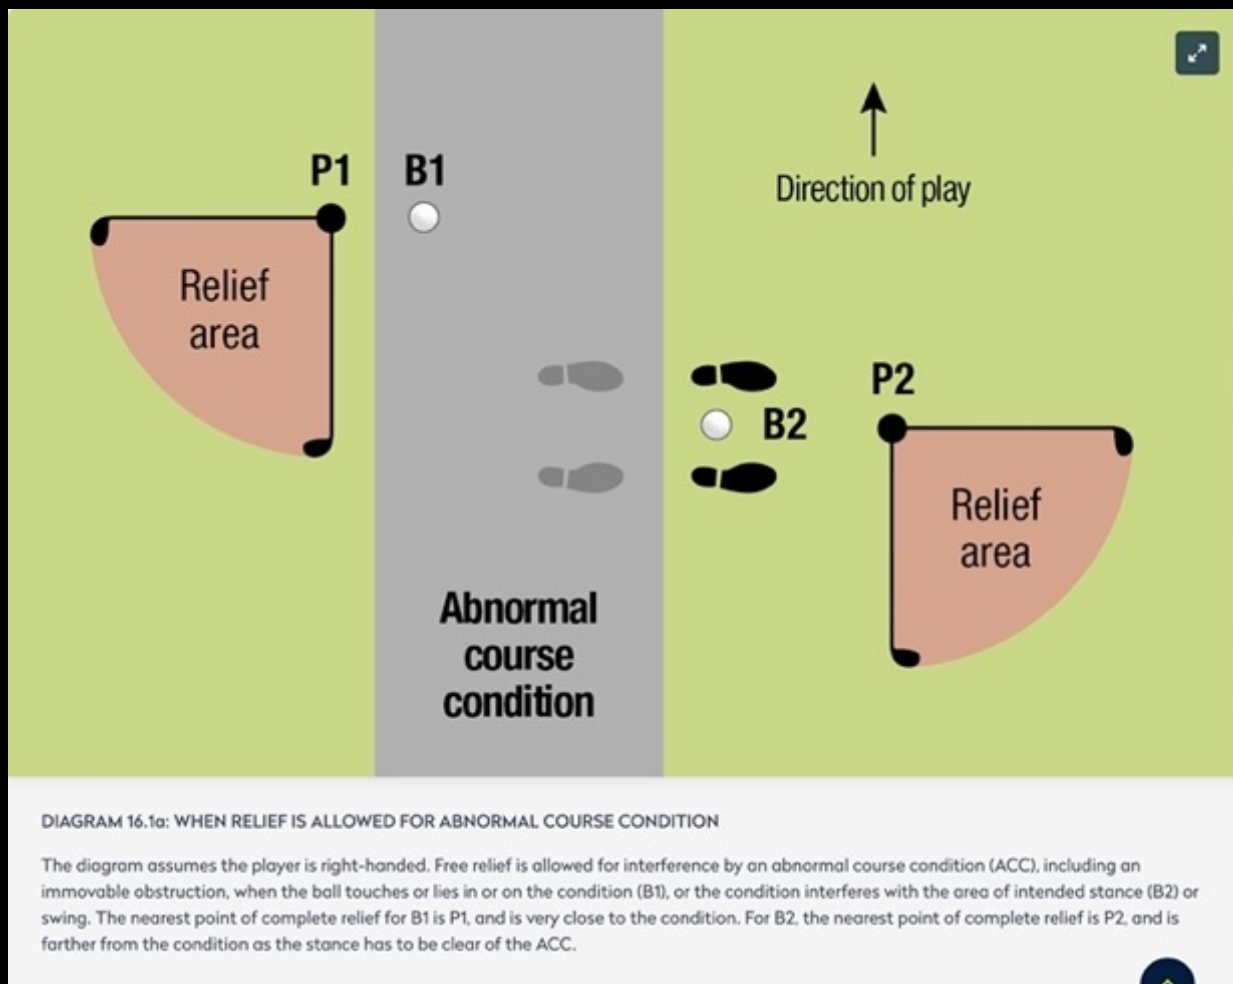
P1

B1

Direction of play

Relief area

P2

B2

Relief area

Abnormal course condition

DIAGRAM 16.1a: WHEN RELIEF IS ALLOWED FOR ABNORMAL COURSE CONDITION

The diagram assumes the player is right-handed. Free relief is allowed for interference by an abnormal course condition (ACC), including an immovable obstruction, when the ball touches or lies in or on the condition (B1), or the condition interferes with the area of intended stance (B2) or swing. The nearest point of complete relief for B1 is P1, and is very close to the condition. For B2, the nearest point of complete relief is P2, and is farther from the condition as the stance has to be clear of the ACC.